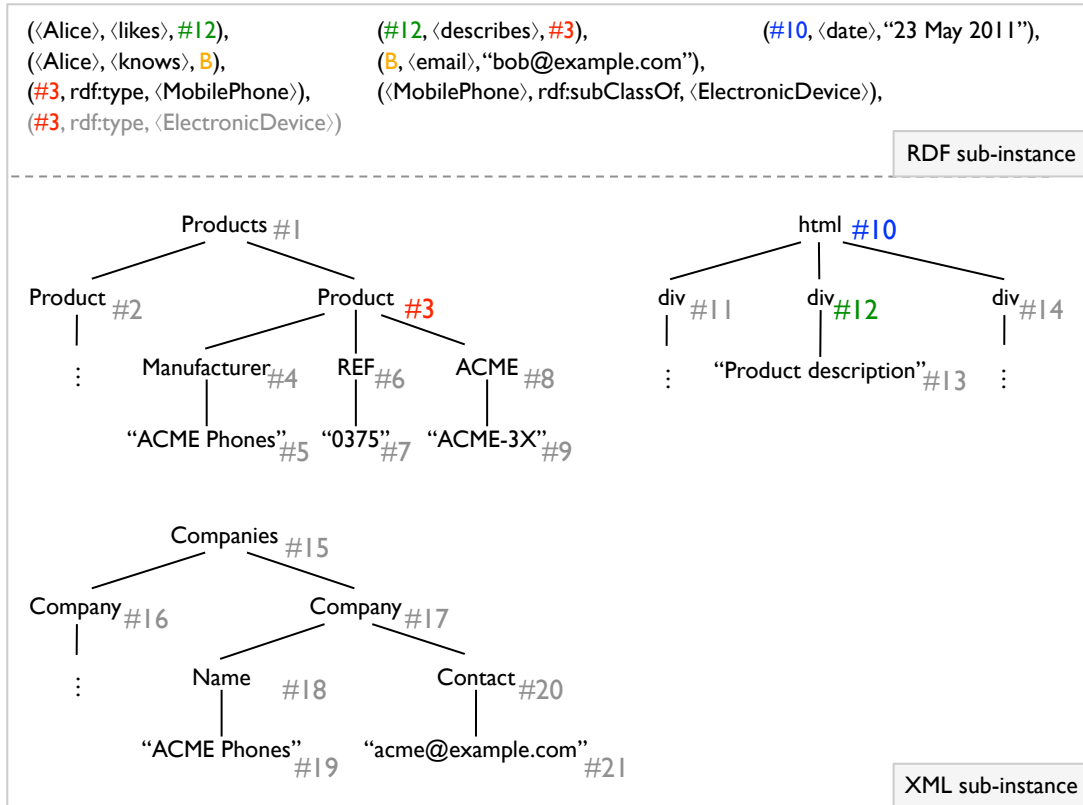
(⟨Alice⟩, ⟨likes⟩, #12), (⟨Alice⟩, ⟨knows⟩, B), (#3, rdf:type, ⟨MobilePhone⟩), (#3, rdf:type, ⟨ElectronicDevice⟩)

(#12, ⟨describes⟩, #3), (B, ⟨email⟩, "bob@example.com"), (⟨MobilePhone⟩, rdf:subClassOf, ⟨ElectronicDevice⟩),

(#10, ⟨date⟩, "23 May 2011"),

RDF sub-instance

Products #1
Product #2
⋮
Product #3
Manufacturer #4
"ACME Phones" #5
REF #6
"0375" #7
ACME #8
"ACME-3X" #9

html #10
div #11
⋮
div #12
"Product description" #13
div #14
⋮

Companies #15
Company #16
⋮
Company #17
Name #18
"ACME Phones" #19
Contact #20
"acme@example.com" #21

XML sub-instance